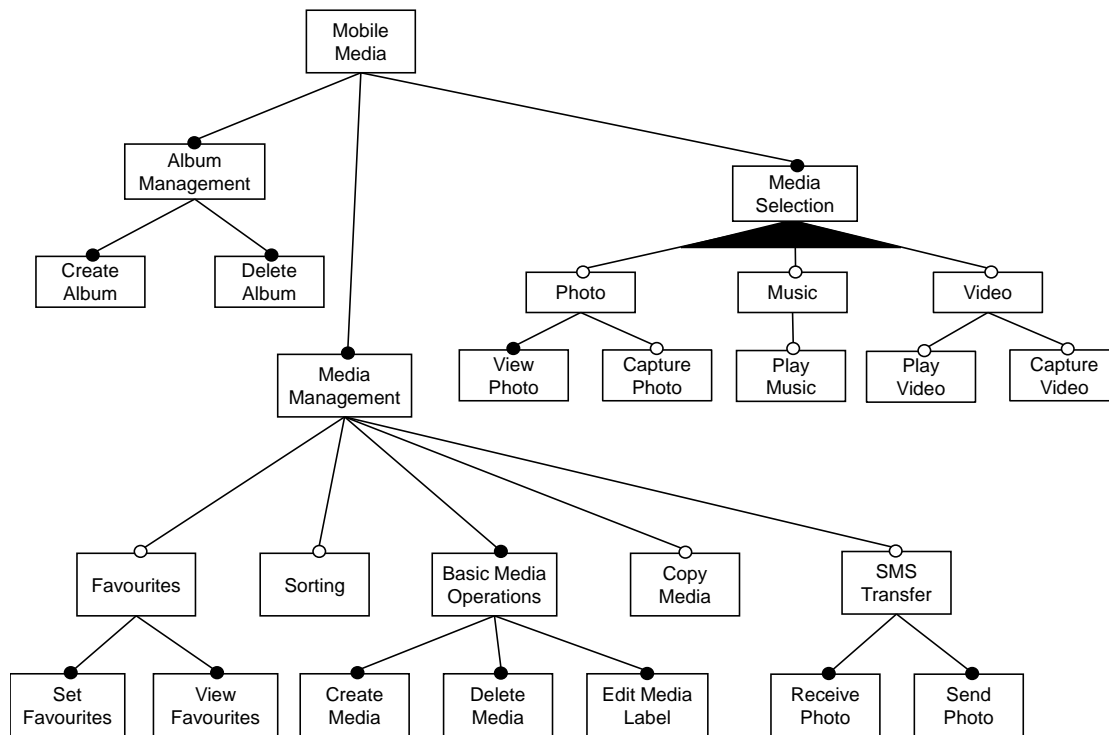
Mobile Media

Album Management

Create Album

Delete Album

Media Selection

Photo

Music

Video

View Photo

Capture Photo

Play Music

Play Video

Capture Video

Media Management

Favourites

Sorting

Basic Media Operations

Copy Media

SMS Transfer

Set Favourites

View Favourites

Create Media

Delete Media

Edit Media Label

Receive Photo

Send Photo